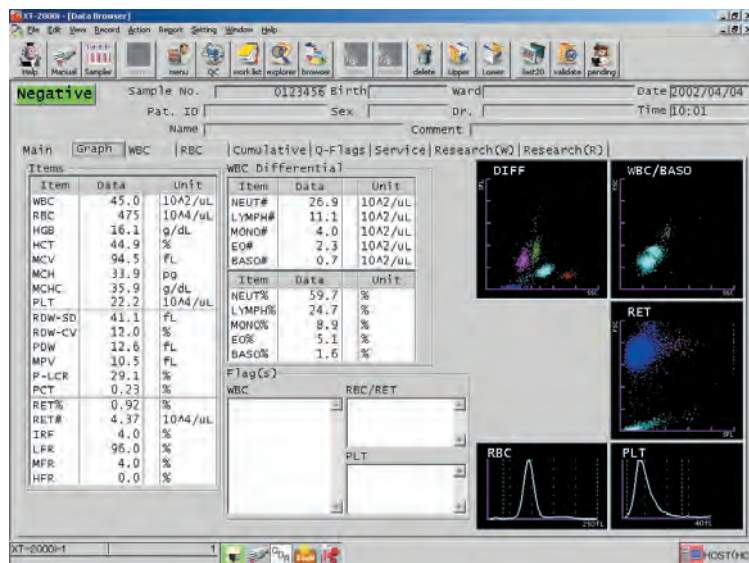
XT-2000i - [Data Browser]

File Edit View Record Action Report Setting Window Help

Help Manual Sampler menu QC work list explorer browser delete Upper Lower last20 validate pending

Negative

Sample No. 0123456 Birth Ward Date 2002/04/04

Pat. ID Sex Dr. Time 10:01

Name Comment

Main Graph WBC RBC Cumulative Q-Flags Service Research(W) Research(R)

Items

| Item | Data | Unit |
|---|---|---|
| WBC | 45.0 | 10^2/uL |
| RBC | 475 | 10^4/uL |
| HGB | 16.1 | g/dL |
| HCT | 44.9 | % |
| MCV | 94.5 | fL |
| MCH | 33.9 | pg |
| MCHC | 35.9 | g/dL |
| PLT | 22.2 | 10^4/uL |
| RDW-SD | 41.1 | fL |
| RDW-CV | 12.0 | % |
| PDW | 12.6 | fL |
| MPV | 10.5 | fL |
| P-LCR | 29.1 | % |
| PCT | 0.23 | % |
| RET% | 0.92 | % |
| RET# | 4.37 | 10^4/uL |
| IRF | 4.0 | % |
| LFR | 96.0 | % |
| MFR | 4.0 | % |
| HFR | 0.0 | % |

WBC Differential

| Item | Data | Unit |
|---|---|---|
| NEUT# | 26.9 | 10^2/uL |
| LYMPH# | 11.1 | 10^2/uL |
| MONO# | 4.0 | 10^2/uL |
| EO# | 2.3 | 10^2/uL |
| BASO# | 0.7 | 10^2/uL |

| Item | Data | Unit |
|---|---|---|
| NEUT% | 59.7 | % |
| LYMPH% | 24.7 | % |
| MONO% | 8.9 | % |
| EO% | 5.1 | % |
| BASO% | 1.6 | % |

Flag(s)

WBC

RBC/RET

PLT

DIFF

WBC/BASO

RET

RBC

250fL

PLT

40fL

XT-2000i-1

HOST(HC